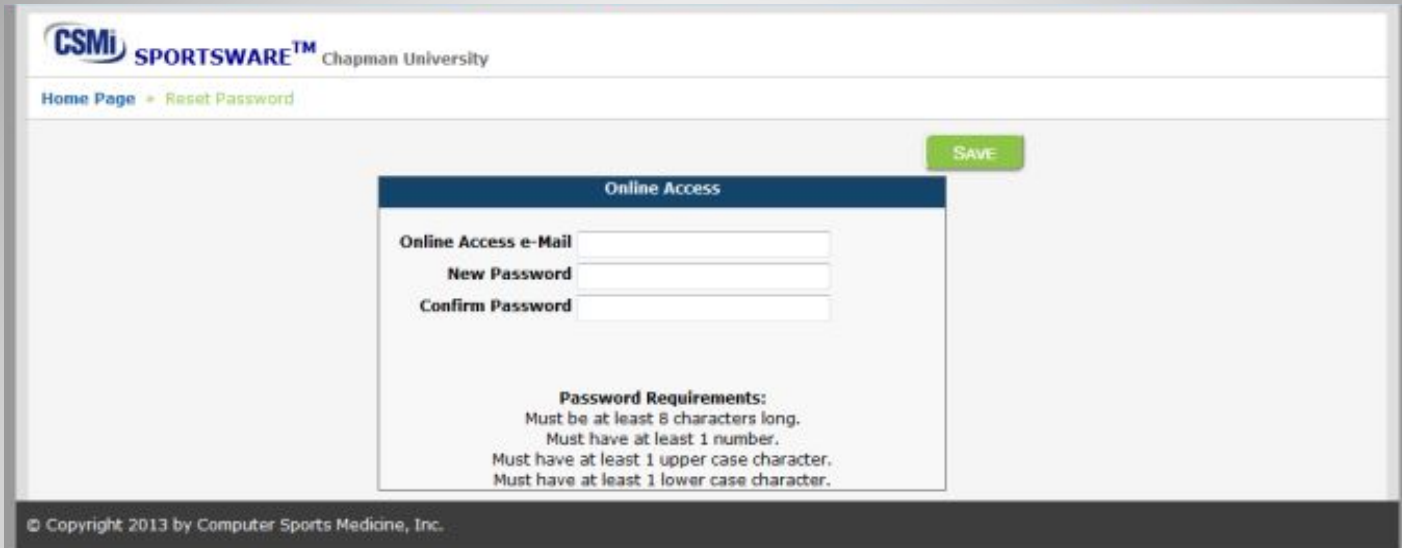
CSMi SPORTSWARE™ Chapman University

Home Page » Reset Password

SAVE

Online Access

Online Access e-Mail
New Password
Confirm Password

Password Requirements:
Must be at least 8 characters long.
Must have at least 1 number.
Must have at least 1 upper case character.
Must have at least 1 lower case character.

© Copyright 2013 by Computer Sports Medicine, Inc.